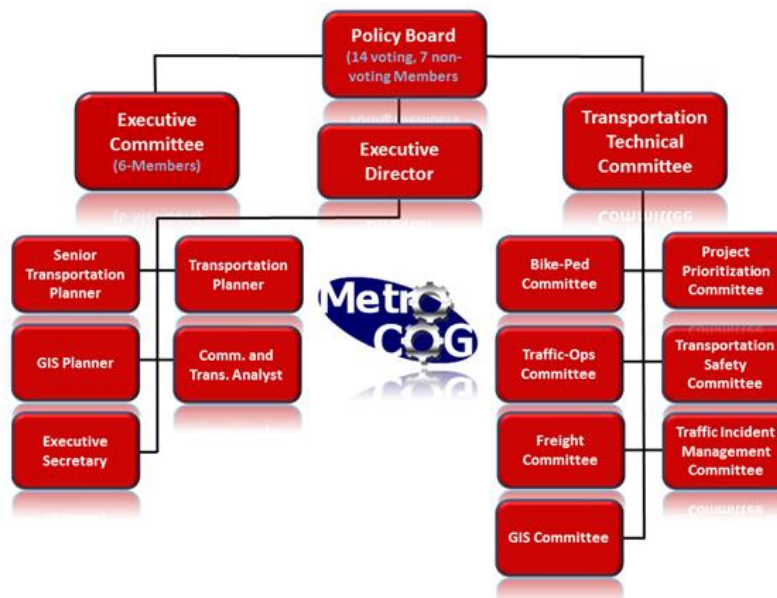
Policy Board
(14 voting, 7 non-voting Members

Executive Committee
(6-Members)

Executive Director

Transportation Technical Committee

Senior Transportation Planner

Transportation Planner

GIS Planner

Comm. and Trans. Analyst

Executive Secretary

Metro COG

Bike-Ped Committee

Project Prioritization Committee

Traffic-Ops Committee

Transportation Safety Committee

Freight Committee

Traffic Incident Management Committee

GIS Committee